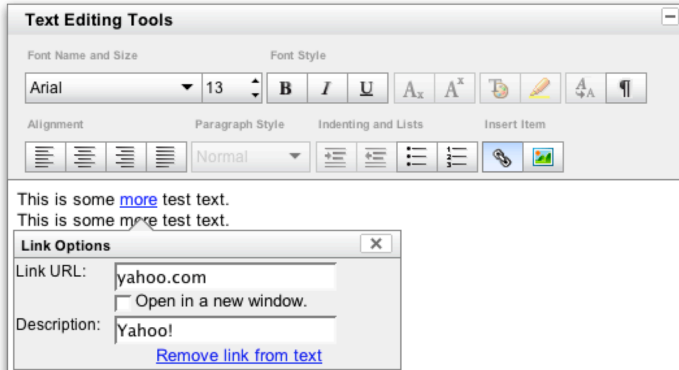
Text Editing Tools

Font Name and Size

Font Style

Arial

13

B

I

U

$A_x$

$A^x$

¶

Alignment

Paragraph Style

Indenting and Lists

Insert Item

Normal

This is some more test text.

This is some more test text.

Link Options

×

Link URL:

yahoo.com

Open in a new window.

Description:

Yahoo!

Remove link from text